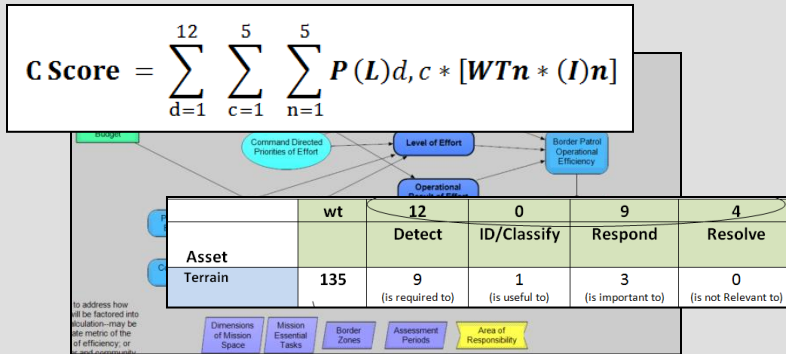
$\textbf{C Score} = \sum_{d=1}^{12} \sum_{c=1}^{5} \sum_{n=1}^{5} \boldsymbol{P}(\boldsymbol{L})d, c * [\boldsymbol{WTn} * (\boldsymbol{I})\boldsymbol{n}]$

Budget

Command Directed Priorities of Effort

Level of Effort

Border Patrol Operational Efficiency

Operational Result of Effort

| Asset | wt | 12 Detect | 0 ID/Classify | 9 Respond | 4 Resolve |
|---|---|---|---|---|---|
| Terrain | 135 | 9 (is required to) | 1 (is useful to) | 3 (is important to) | 0 (is not Relevant to) |

to address how will be factored into calculation--may be ate metric of the of efficiency; or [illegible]

Dimensions of Mission Space

Mission Essential Tasks

Border Zones

Assessment Periods

Area of Responsibility